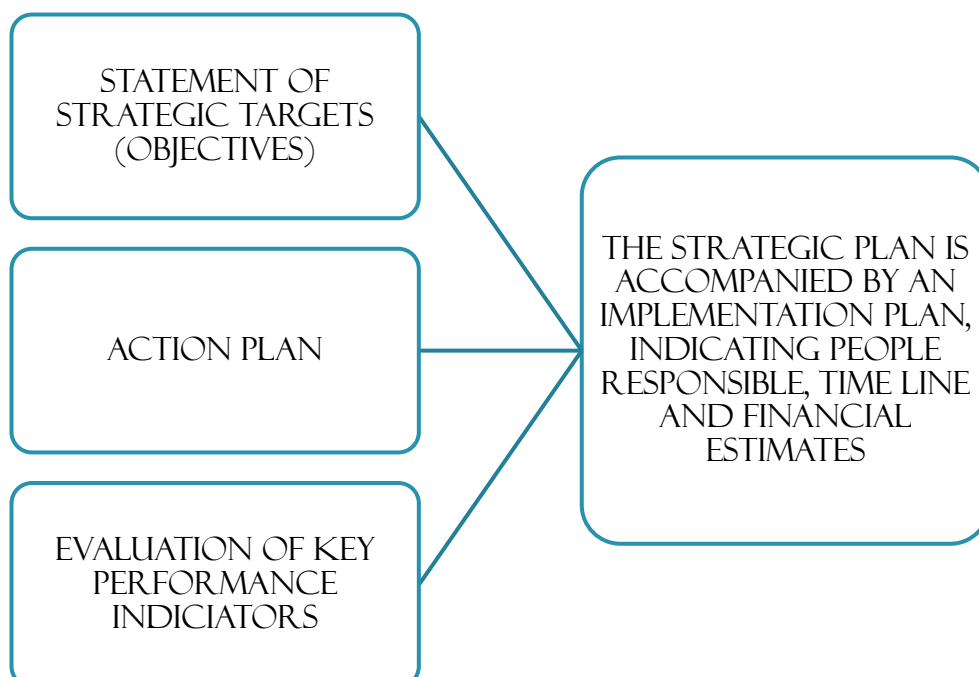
STATEMENT OF STRATEGIC TARGETS (OBJECTIVES)

ACTION PLAN

EVALUATION OF KEY PERFORMANCE INDICIATORS

THE STRATEGIC PLAN IS ACCOMPANIED BY AN IMPLEMENTATION PLAN, INDICATING PEOPLE RESPONSIBLE, TIME LINE AND FINANCIAL ESTIMATES